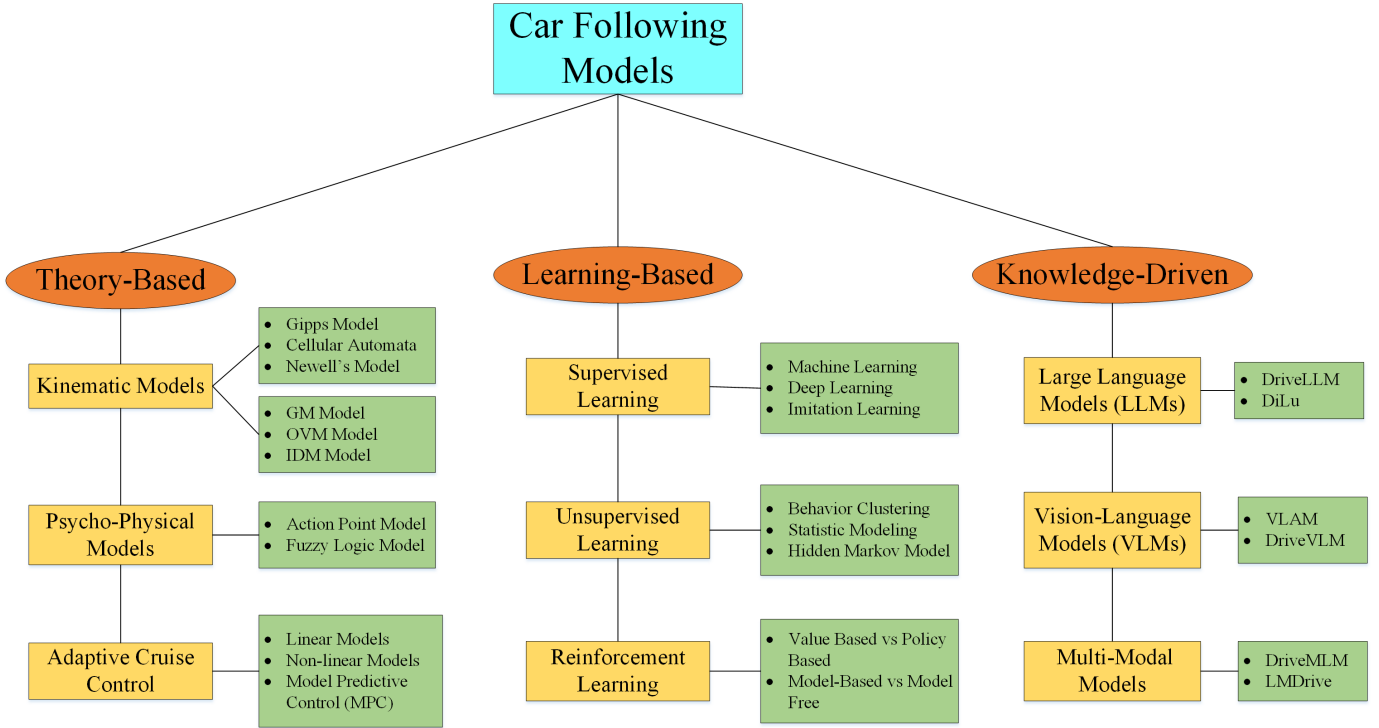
Car Following Models

Theory-Based

Kinematic Models

- Gipps Model
- Cellular Automata
- Newell's Model

- GM Model
- OVM Model
- IDM Model

Psycho-Physical Models

- Action Point Model
- Fuzzy Logic Model

Adaptive Cruise Control

- Linear Models
- Non-linear Models
- Model Predictive Control (MPC)

Learning-Based

Supervised Learning

- Machine Learning
- Deep Learning
- Imitation Learning

Unsupervised Learning

- Behavior Clustering
- Statistic Modeling
- Hidden Markov Model

Reinforcement Learning

- Value Based vs Policy Based
- Model-Based vs Model Free

Knowledge-Driven

Large Language Models (LLMs)

- DriveLLM
- DiLu

Vision-Language Models (VLMs)

- VLAM
- DriveVLM

Multi-Modal Models

- DriveMLM
- LMDrive